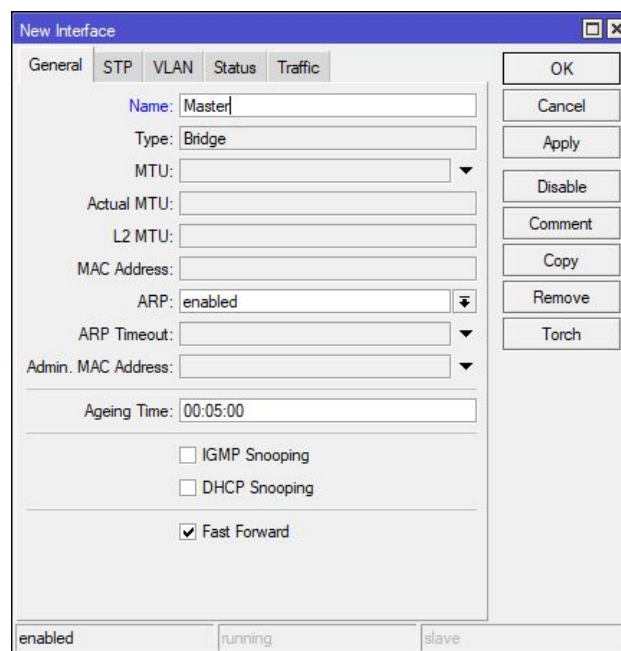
New Interface

General STP VLAN Status Traffic

Name: Master
Type: Bridge
MTU:
Actual MTU:
L2 MTU:
MAC Address:
ARP: enabled
ARP Timeout:
Admin. MAC Address:
Ageing Time: 00:05:00

IGMP Snooping
DHCP Snooping
Fast Forward

OK
Cancel
Apply
Disable
Comment
Copy
Remove
Torch

enabled running slave